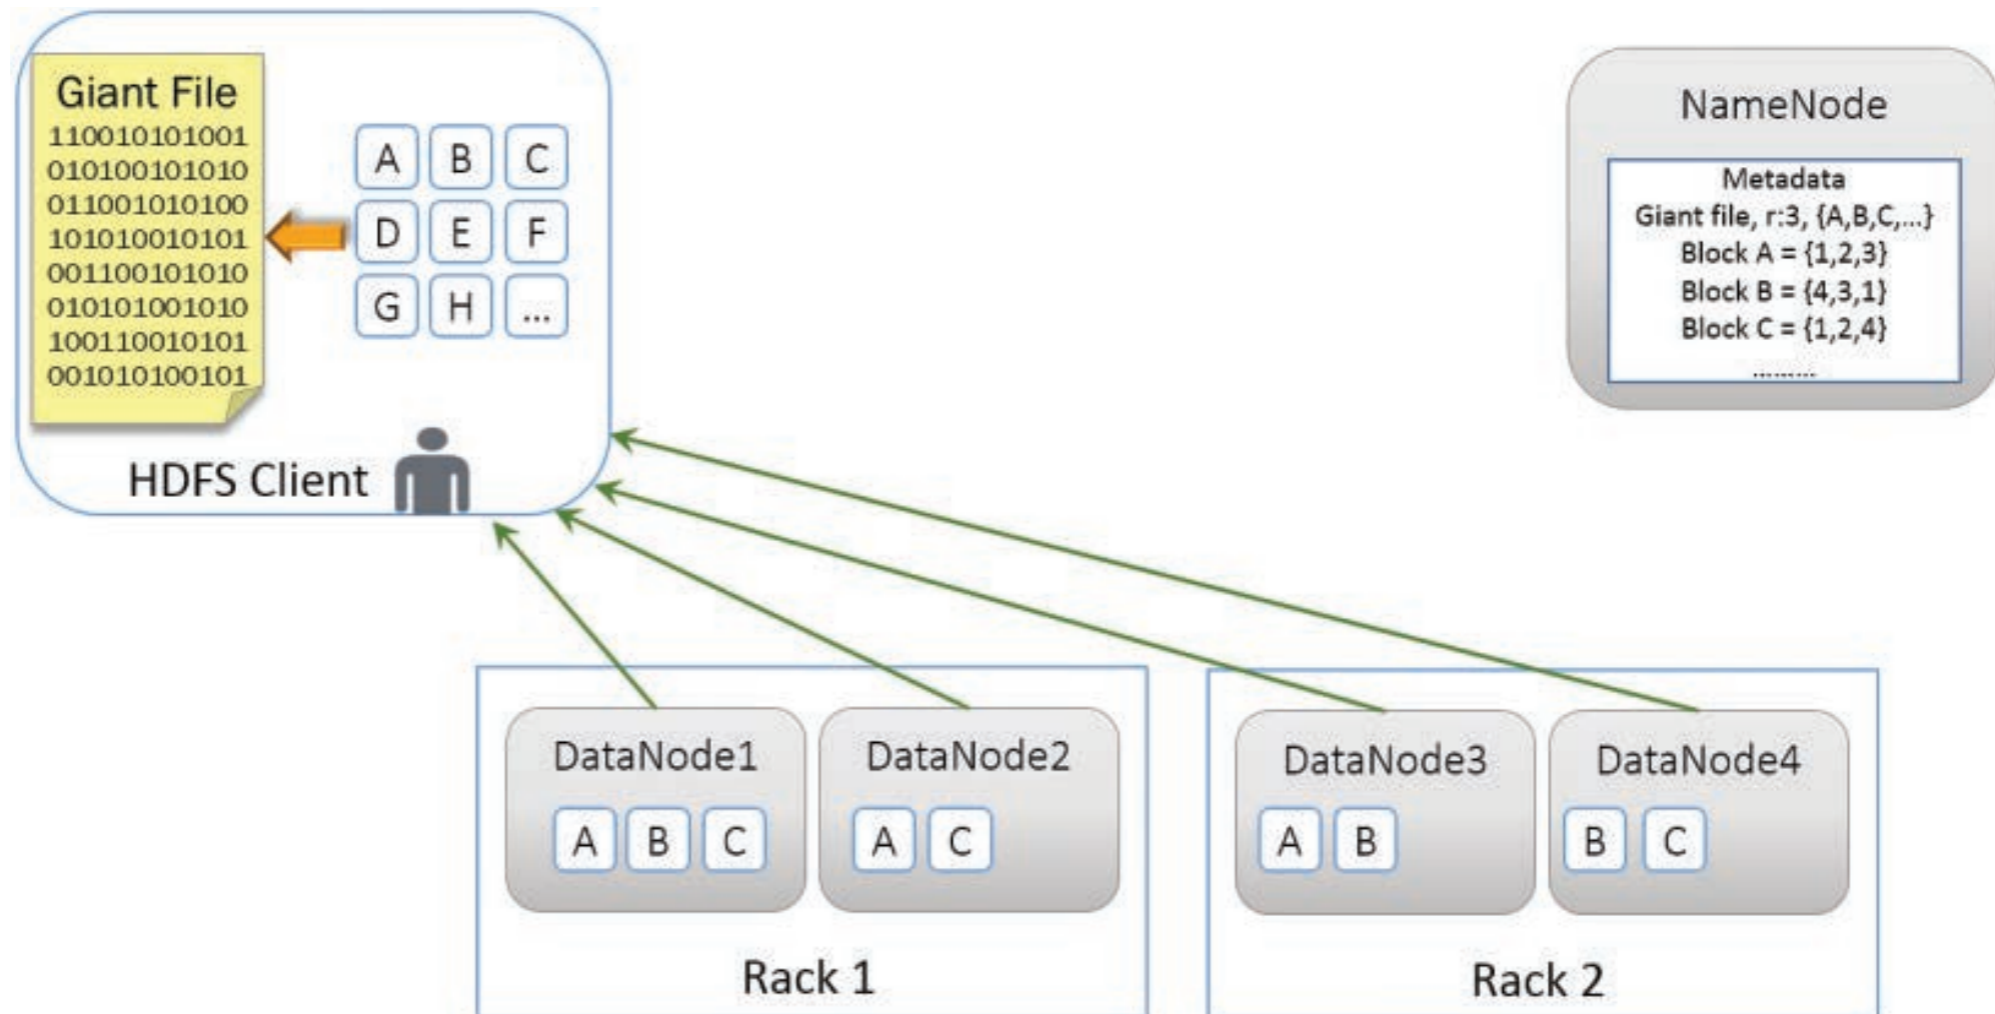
Giant File
110010101001
010100101010
011001010100
101010010101
001100101010
010101001010
100110010101
001010100101

A B C
D E F
G H ...

HDFS Client

NameNode

Metadata
Giant file, r:3, {A,B,C,...}
Block A = {1,2,3}
Block B = {4,3,1}
Block C = {1,2,4}
.........

DataNode1
A B C

DataNode2
A C

Rack 1

DataNode3
A B

DataNode4
B C

Rack 2